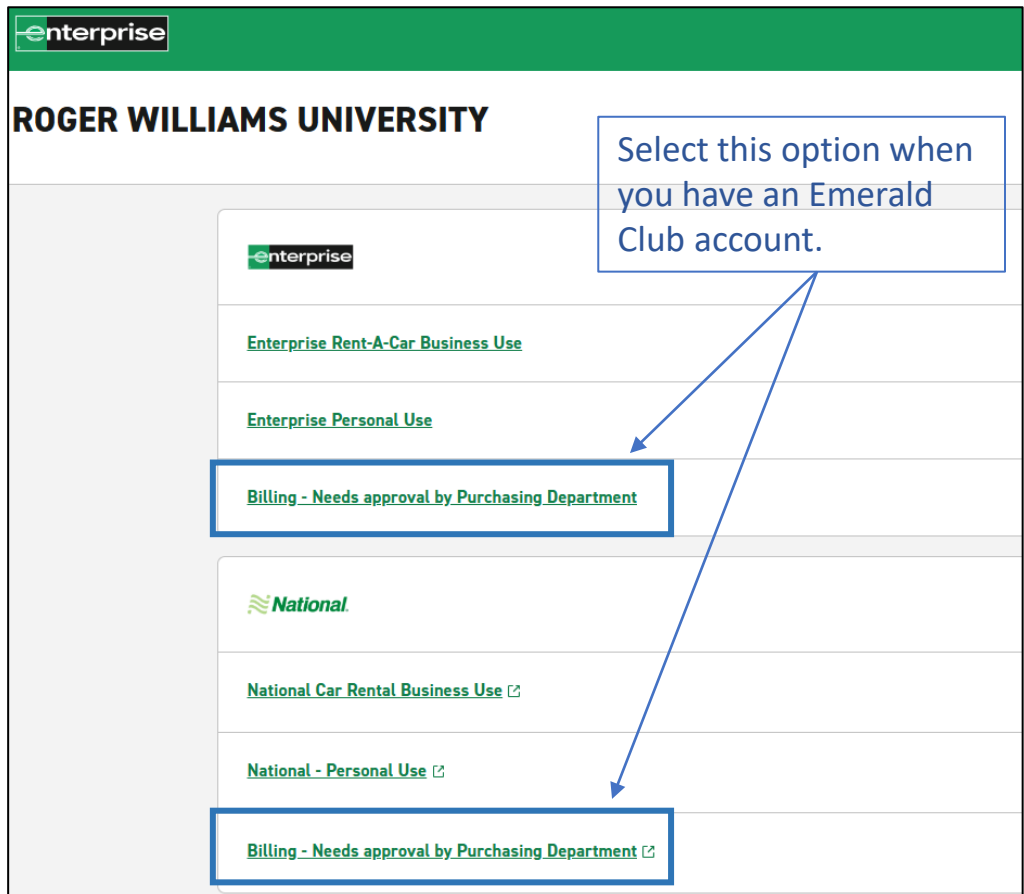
enterprise

ROGER WILLIAMS UNIVERSITY

Select this option when you have an Emerald Club account.

enterprise

Enterprise Rent-A-Car Business Use

Enterprise Personal Use

Billing - Needs approval by Purchasing Department

National.

National Car Rental Business Use

National - Personal Use

Billing - Needs approval by Purchasing Department